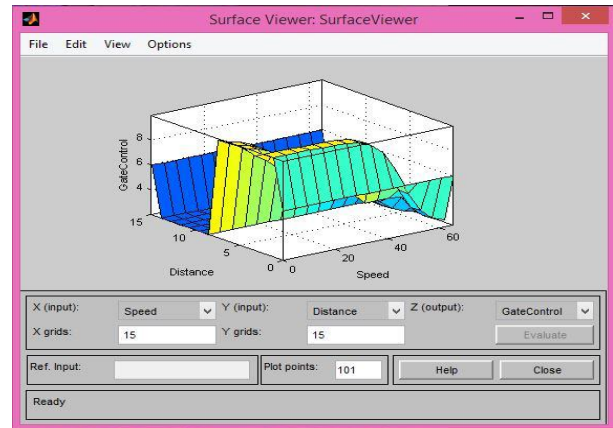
Surface Viewer: SurfaceViewer

File Edit View Options

GateControl
8
6
4
15
10
5
0
Distance
0
20
40
60
Speed

X (input): Speed
Y (input): Distance
Z (output): GateControl
X grids: 15
Y grids: 15
Evaluate

Ref. Input:
Plot points: 101
Help
Close

Ready